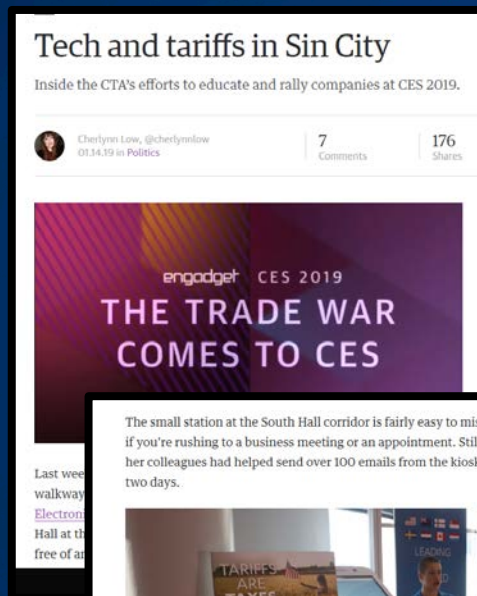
Tech and tariffs in Sin City

Inside the CTA's efforts to educate and rally companies at CES 2019.

Cherlynn Low, @cherlynnlow
01.14.19 in Politics

7
Comments

176
Shares

engadget CES 2019
THE TRADE WAR
COMES TO CES

Last wee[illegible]
walkway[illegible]
Electron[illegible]
Hall at th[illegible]
free of a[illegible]

The small station at the South Hall corridor is fairly easy to mis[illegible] if you're rushing to a business meeting or an appointment. Stil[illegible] her colleagues had helped send over 100 emails from the kiosk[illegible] two days.

TARIFFS ARE TAXES

LEADING